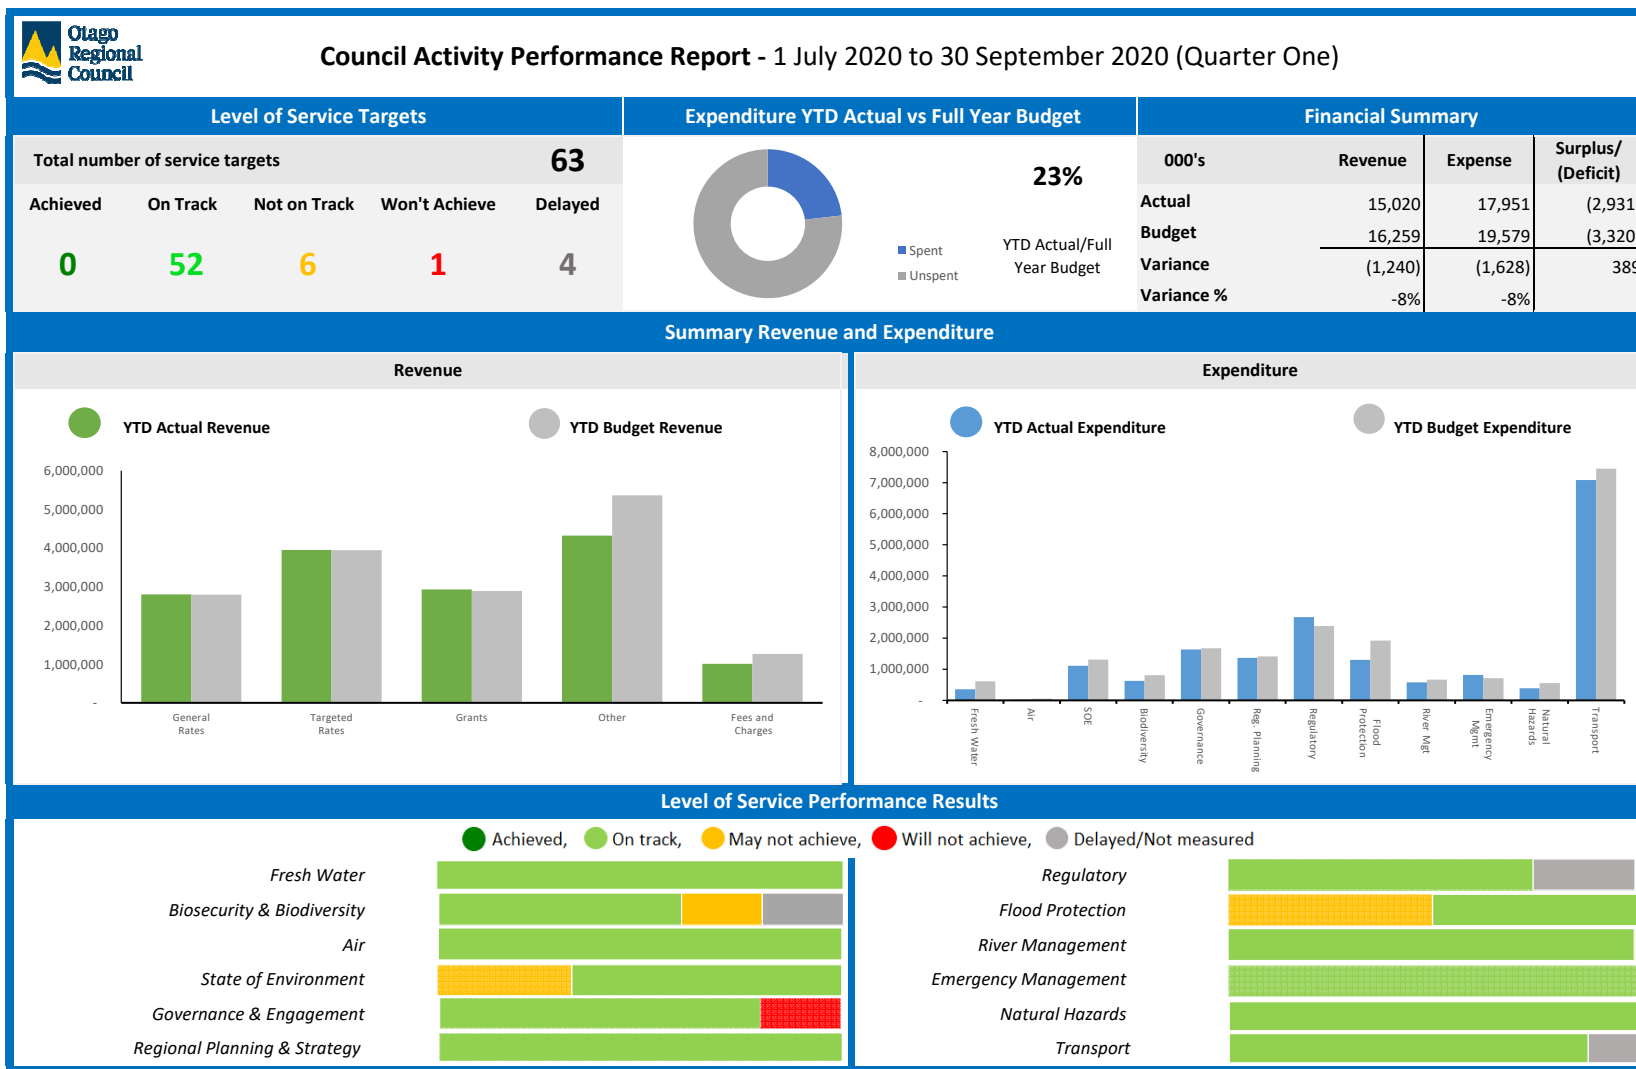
Otago Regional Council

Council Activity Performance Report - 1 July 2020 to 30 September 2020 (Quarter One)

Level of Service Targets

Total number of service targets 63

| Achieved | On Track | Not on Track | Won't Achieve | Delayed |
|---|---|---|---|---|
| 0 | 52 | 6 | 1 | 4 |

Expenditure YTD Actual vs Full Year Budget

23%

Spent
Unspent

YTD Actual/Full Year Budget

Financial Summary

| 000's | Revenue | Expense | Surplus/ (Deficit) |
|---|---|---|---|
| Actual | 15,020 | 17,951 | (2,931 |
| Budget | 16,259 | 19,579 | (3,320 |
| Variance | (1,240) | (1,628) | 389 |
| Variance % | -8% | -8% | |

Summary Revenue and Expenditure

Revenue

YTD Actual Revenue
YTD Budget Revenue

6,000,000
5,000,000
4,000,000
3,000,000
2,000,000
1,000,000
-

General Rates
Targeted Rates
Grants
Other
Fees and Charges

Expenditure

YTD Actual Expenditure
YTD Budget Expenditure

8,000,000
7,000,000
6,000,000
5,000,000
4,000,000
3,000,000
2,000,000
1,000,000
-

Fresh Water
Air
SOE
Biodiversity
Governance
Reg. Planning
Regulatory
Flood Protection
River Mgt
Emergency Mgmt
Natural Hazards
Transport

Level of Service Performance Results

Achieved, On track, May not achieve, Will not achieve, Delayed/Not measured

Fresh Water
Biosecurity & Biodiversity
Air
State of Environment
Governance & Engagement
Regional Planning & Strategy

Regulatory
Flood Protection
River Management
Emergency Management
Natural Hazards
Transport